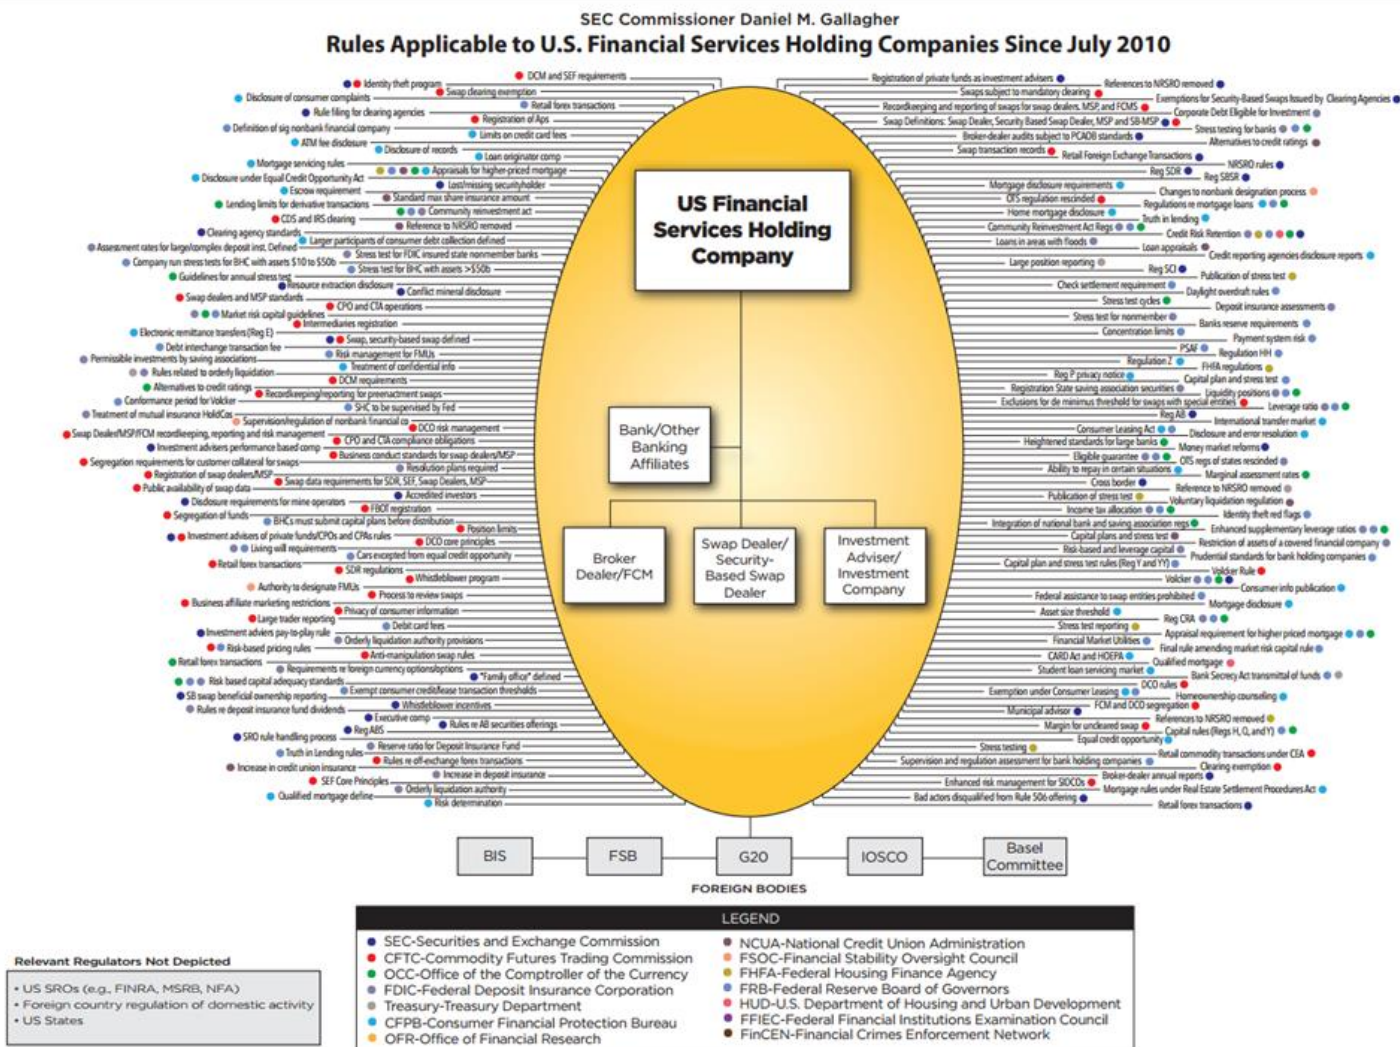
SEC Commissioner Daniel M. Gallagher

Rules Applicable to U.S. Financial Services Holding Companies Since July 2010

US Financial Services Holding Company

Bank/Other Banking Affiliates

Broker Dealer/FCM

Swap Dealer/ Security-Based Swap Dealer

Investment Adviser/ Investment Company

Identity theft program
DCM and SEF requirements
Disclosure of consumer complaints
Swap clearing exemption
Rule filing for clearing agencies
Retail forex transactions
Definition of sig nonbank financial company
Registration of Aps
ATM fee disclosure
Limits on credit card fees
Disclosure of records
Mortgage servicing rules
Loan originator comp
Disclosure under Equal Credit Opportunity Act
Appraisals for higher-priced mortgage
Escrow requirement
Lost/missing securityholder
Lending limits for derivative transactions
Standard max share insurance amount
CDS and IRS clearing
Community reinvestment act
Clearing agency standards
Reference to NRSRO removed
Assessment rates for large/complex deposit inst. Defined
Larger participants of consumer debt collection defined
Company run stress tests for BHC with assets $10 to $50b
Stress test for FDIC insured state nonmember banks
Guidelines for annual stress test
Stress test for BHC with assets >$50b
Swap dealers and MSP standards
Resource extraction disclosure
Conflict mineral disclosure
Market risk capital guidelines
CPO and CTA operations
Electronic remittance transfers (Reg E)
Intermediaries registration
Debt interchange transaction fee
Swap, security-based swap defined
Permissible investments by saving associations
Risk management for FMUs
Rules related to orderly liquidation
Treatment of confidential info
Alternatives to credit ratings
DCM requirements
Conformance period for Volcker
Recordkeeping/reporting for preenactment swaps
Treatment of mutual insurance HoldCos
SHC to be supervised by Fed
Supervision/regulation of nonbank financial co
Swap Dealer/MSP/FCM recordkeeping, reporting and risk management
DCO risk management
Investment advisers performance based comp
CPO and CTA compliance obligations
Segregation requirements for customer collateral for swaps
Business conduct standards for swap dealers/MSP
Registration of swap dealers/MSP
Resolution plans required
Public availability of swap data
Swap data requirements for SDR, SEF, Swap Dealers, MSP
Disclosure requirements for mine operators
Accredited investors
Segregation of funds
FBOT registration
BHCs must submit capital plans before distribution
Investment advisers of private funds/CPOs and CPAs rules
Position limits
Living will requirements
DCO core principles
Retail forex transactions
Cars excepted from equal credit opportunity
Authority to designate FMUs
SDR regulations
Business affiliate marketing restrictions
Whistleblower program
Large trader reporting
Process to review swaps
Investment advisers pay-to-play rule
Privacy of consumer information
Risk-based pricing rules
Debit card fees
Retail forex transactions
Orderly liquidation authority provisions
Requirements re foreign currency options/options
Anti-manipulation swap rules
Risk based capital adequacy standards
"Family office" defined
SB swap beneficial ownership reporting
Exempt consumer credit/lease transaction thresholds
Rules re deposit insurance fund dividends
Whistleblower incentives
Executive comp
SRO rule handling process
Rules re AB securities offerings
Reg ABS
Truth in Lending rules
Reserve ratio for Deposit Insurance Fund
Increase in credit union insurance
Rules re off-exchange forex transactions
SEF Core Principles
Increase in deposit insurance
Qualified mortgage define
Orderly liquidation authority
Risk determination

Registration of private funds as investment advisers
References to NRSRO removed
Swaps subject to mandatory clearing
Exemptions for Security-Based Swaps Issued by Clearing Agencies
Recordkeeping and reporting of swaps for swap dealers, MSP and FCMS
Corporate Debt Eligible for Investment
Swap Definitions: Swap Dealer, Security Based Swap Dealer, MSP and SB-MSP
Stress testing for banks
Broker-dealer audits subject to PCAOB standards
Alternatives to credit ratings
Swap transaction records
Retail Foreign Exchange Transactions
NRSRO rules
Reg SDR
Reg SBSR
Mortgage disclosure requirements
Changes to nonbank designation process
OTS regulation rescinded
Regulations re mortgage loans
Home mortgage disclosure
Truth in lending
Community Reinvestment Act Regs
Credit Risk Retention
Loans in areas with floods
Loan appraisals
Credit reporting agencies disclosure reports
Large position reporting
Reg SCI
Publication of stress test
Check settlement requirement
Daylight overdraft rules
Stress test cycles
Deposit insurance assessments
Stress test for nonmember
Banks reserve requirements
Concentration limits
Payment system risk
PSAF
Regulation HH
Regulation Z
FHFA regulations
Reg P privacy notice
Capital plan and stress test
Registration State saving association securities
Liquidity positions
Exclusions for de minimus threshold for swaps with special entities
Leverage ratio
Reg AB
International transfer market
Consumer Leasing Act
Disclosure and error resolution
Heightened standards for large banks
Money market reforms
Eligible guarantee
OTS regs of states rescinded
Ability to repay in certain situations
Marginal assessment rates
Cross border
Reference to NRSRO removed
Publication of stress test
Voluntary liquidation regulation
Income tax allocation
Identity theft red flags
Integration of national bank and saving association regs
Enhanced supplementary leverage ratios
Capital plan and stress test
Restriction of assets of a covered financial company
Risk-based and leverage capital
Prudential standards for bank holding companies
Capital plan and stress test rules (Reg Y and YY)
Volcker Rule
Volcker
Consumer info publication
Federal assistance to swap entities prohibited
Mortgage disclosure
Asset size threshold
Reg CRA
Stress test reporting
Appraisal requirement for higher priced mortgage
Financial Market Utilities
Final rule amending market risk capital rule
CARD Act and HOEPA
Qualified mortgage
Student loan servicing market
Bank Secrecy Act transmittal of funds
DCO rules
Exemption under Consumer Leasing
Homeownership counseling
FCM and DCO segregation
Municipal advisor
References to NRSRO removed
Margin for uncleared swap
Capital rules (Regs H, Q, and Y)
Equal credit opportunity
Stress testing
Retail commodity transactions under CEA
Supervision and regulation assessment for bank holding companies
Clearing exemption
Enhanced risk management for SIDCOs
Broker-dealer annual reports
Bad actors disqualified from Rule 506 offering
Mortgage rules under Real Estate Settlement Procedures Act
Retail forex transactions

BIS
FSB
G20
IOSCO
Basel Committee

FOREIGN BODIES

Relevant Regulators Not Depicted
• US SROs (e.g., FINRA, MSRB, NFA)
• Foreign country regulation of domestic activity
• US States

LEGEND
SEC-Securities and Exchange Commission
CFTC-Commodity Futures Trading Commission
OCC-Office of the Comptroller of the Currency
FDIC-Federal Deposit Insurance Corporation
Treasury-Treasury Department
CFPB-Consumer Financial Protection Bureau
OFR-Office of Financial Research
NCUA-National Credit Union Administration
FSOC-Financial Stability Oversight Council
FHFA-Federal Housing Finance Agency
FRB-Federal Reserve Board of Governors
HUD-U.S. Department of Housing and Urban Development
FFIEC-Federal Financial Institutions Examination Council
FinCEN-Financial Crimes Enforcement Network